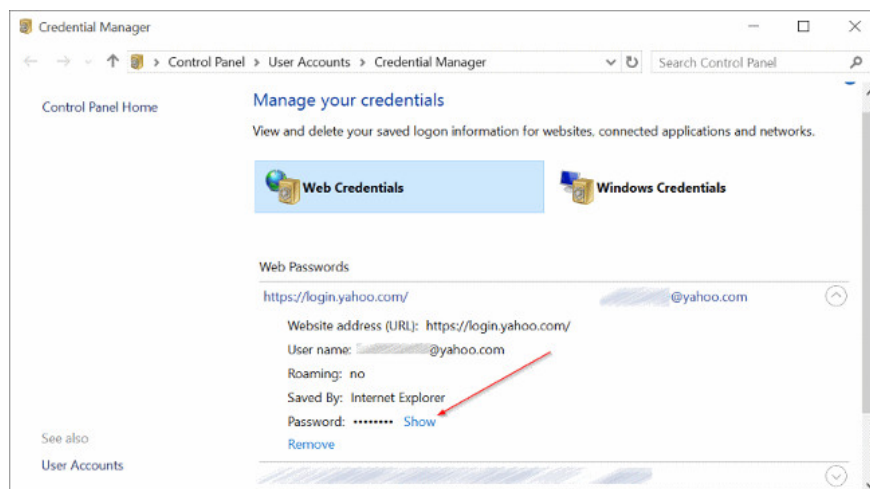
Credential Manager

Control Panel > User Accounts > Credential Manager

Search Control Panel

Control Panel Home

Manage your credentials

View and delete your saved logon information for websites, connected applications and networks.

Web Credentials

Windows Credentials

Web Passwords

https://login.yahoo.com/ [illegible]@yahoo.com

Website address (URL): https://login.yahoo.com/

User name: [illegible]@yahoo.com

Roaming: no

Saved By: Internet Explorer

Password: •••••••• Show

Remove

See also

User Accounts